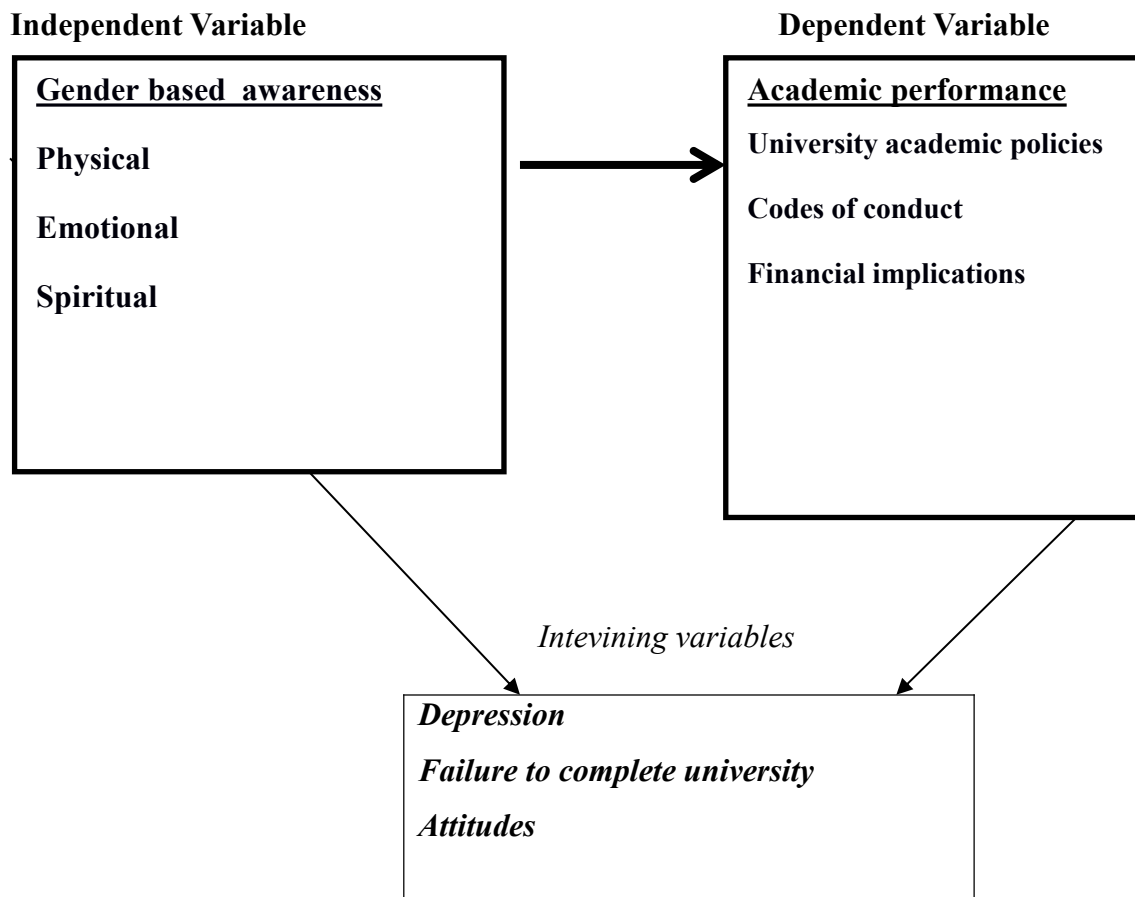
Independent Variable

Dependent Variable

Gender based awareness

Physical

Emotional

Spiritual

Academic performance

University academic policies

Codes of conduct

Financial implications

Intevining variables

Depression

Failure to complete university

Attitudes